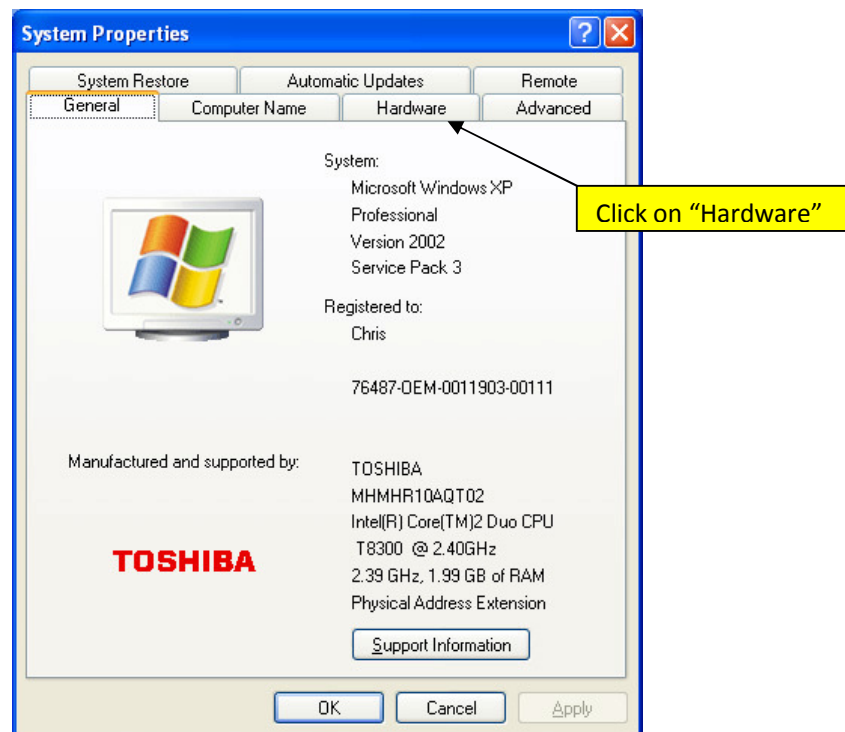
System Properties

System Restore
Automatic Updates
Remote
General
Computer Name
Hardware
Advanced

System:
Microsoft Windows XP
Professional
Version 2002
Service Pack 3

Click on “Hardware”

Registered to:
Chris

76487-OEM-0011903-00111

Manufactured and supported by:

TOSHIBA

TOSHIBA
MHMHR10AQT02
Intel(R) Core(TM)2 Duo CPU
T8300 @ 2.40GHz
2.39 GHz, 1.99 GB of RAM
Physical Address Extension

Support Information

OK
Cancel
Apply